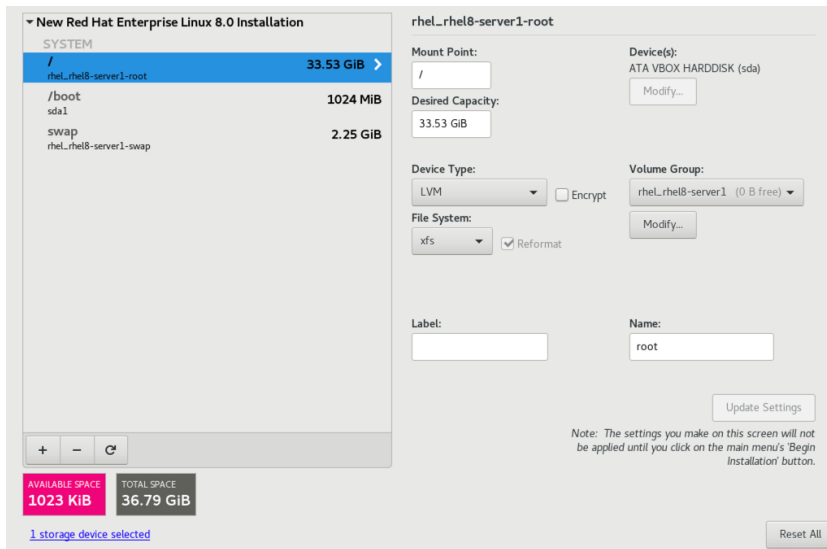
New Red Hat Enterprise Linux 8.0 Installation
SYSTEM
/
rhel_rhel8-server1-root
33.53 GiB
/boot
sda1
1024 MiB
swap
rhel_rhel8-server1-swap
2.25 GiB

+ − ↻

AVAILABLE SPACE
1023 KiB
TOTAL SPACE
36.79 GiB

1 storage device selected

rhel_rhel8-server1-root

Mount Point:
/
Desired Capacity:
33.53 GiB

Device(s):
ATA VBOX HARDDISK (sda)
Modify...

Device Type:
LVM
Encrypt
File System:
xfs
Reformat

Volume Group:
rhel_rhel8-server1 (0 B free)
Modify...

Label:

Name:
root

Update Settings

Note: The settings you make on this screen will not be applied until you click on the main menu's 'Begin Installation' button.

Reset All